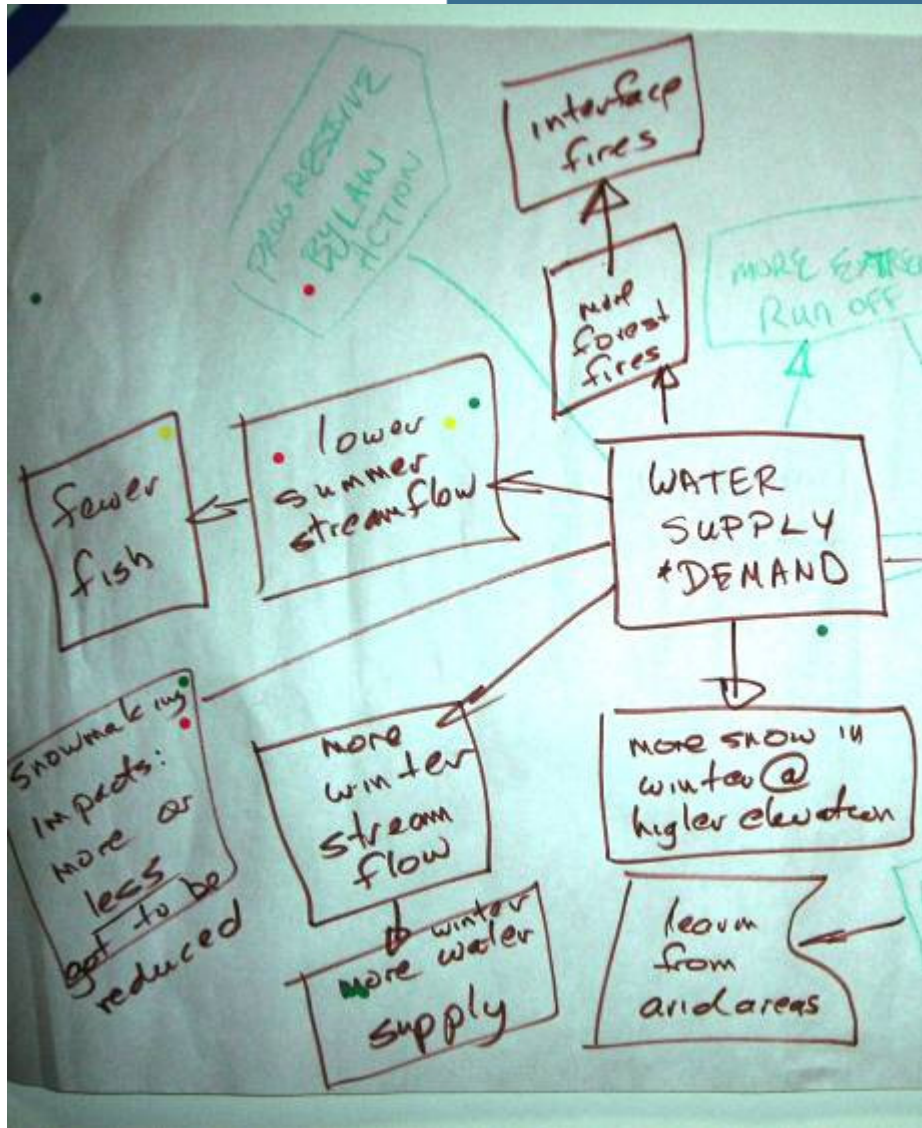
PROGRESSIVE BYLAW ACTION

interface fires

more forest fires

MORE EXTRE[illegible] RUN OFF

lower summer streamflow

fewer fish

WATER SUPPLY +DEMAND

snowmaking impacts: more or less got to be reduced

more winter stream flow

more winter water supply

more snow in winter @ higher elevation

learn from arid areas